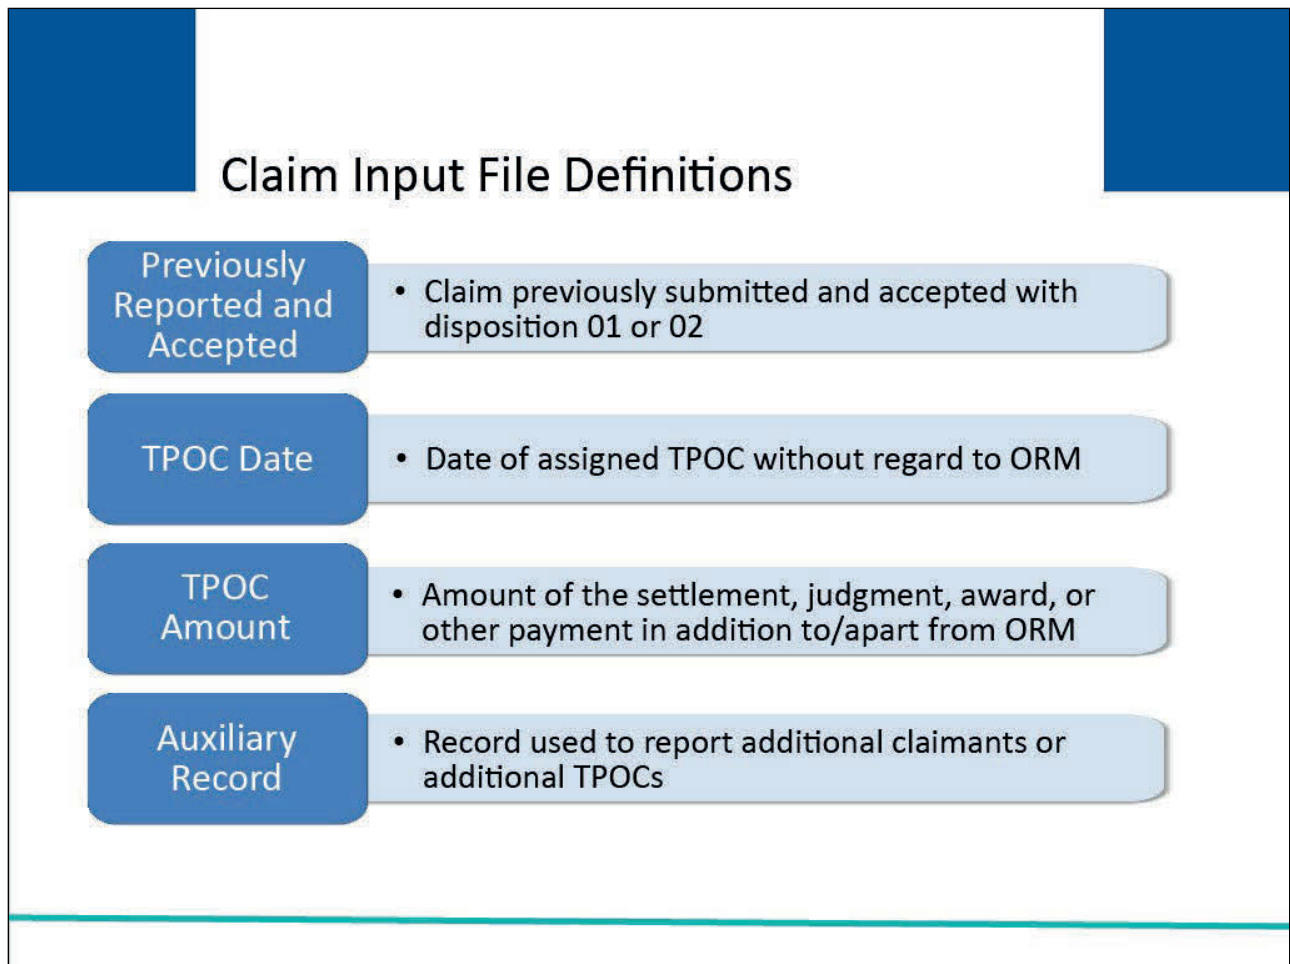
Claim Input File Definitions

Previously Reported and Accepted

• Claim previously submitted and accepted with disposition 01 or 02

TPOC Date

• Date of assigned TPOC without regard to ORM

TPOC Amount

• Amount of the settlement, judgment, award, or other payment in addition to/apart from ORM

Auxiliary Record

• Record used to report additional claimants or additional TPOCs